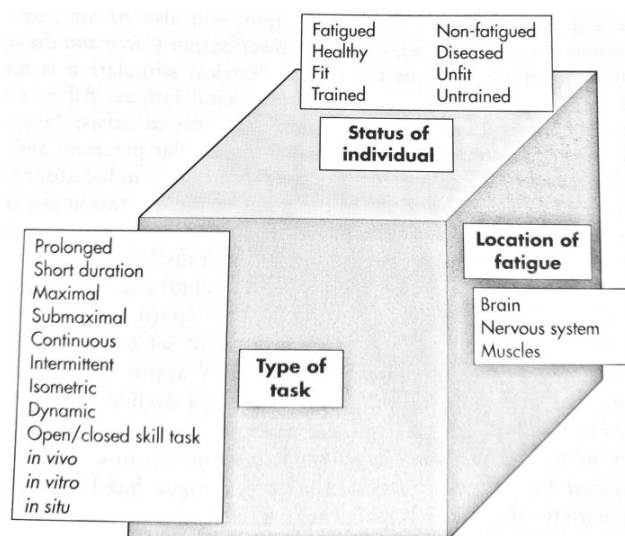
| Fatigued | Non-fatigued |
|---|---|
| Healthy | Diseased |
| Fit | Unfit |
| Trained | Untrained |

Status of individual

Prolonged
Short duration
Maximal
Submaximal
Continuous
Intermittent
Isometric
Dynamic
Open/closed skill task
*in vivo*
*in vitro*
*in situ*

Type of task

Location of fatigue

Brain
Nervous system
Muscles